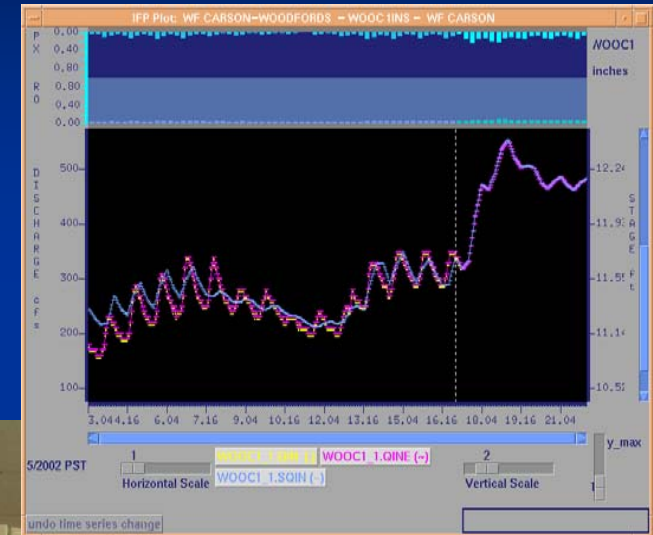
IFP Plot: WF CARSON-WOODFORDS - WOOC1INS - WF CARSON

P 0.00
X 0.40
0.80
R 0.80
O 0.40
0.00

WOOC1
inches

D
I
S
C
H
A
R
G
E

c
f
s

500
400
300
200
100

12.24
11.93
11.55
11.14
10.53

S
T
A
G
E

f
t

3.04 4.16 6.04 7.16 9.04 10.16 12.04 13.16 15.04 16.16 18.04 19.16 21.04

5/2002 PST

1
Horizontal Scale

WOOC1_1.QIN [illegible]
WOOC1_1.QINE (--)
WOOC1_1.SQIN (--)

2
Vertical Scale

y_max

undo time series change